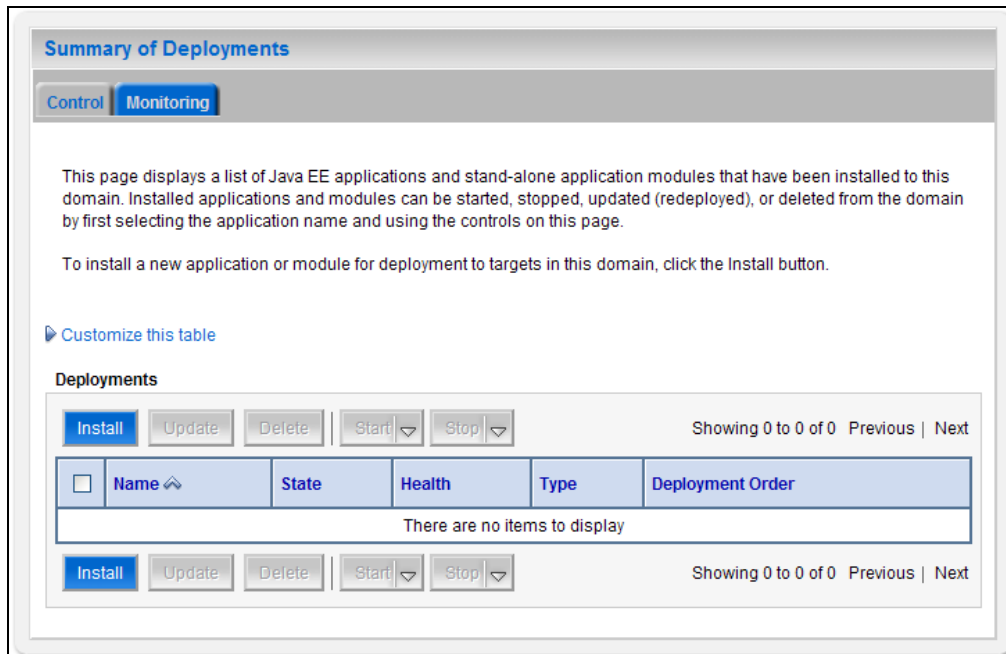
Summary of Deployments

Control Monitoring

This page displays a list of Java EE applications and stand-alone application modules that have been installed to this domain. Installed applications and modules can be started, stopped, updated (redeployed), or deleted from the domain by first selecting the application name and using the controls on this page.

To install a new application or module for deployment to targets in this domain, click the Install button.

Customize this table

Deployments

Install Update Delete Start Stop Showing 0 to 0 of 0 Previous | Next

| | Name | State | Health | Type | Deployment Order |
|---|---|---|---|---|---|
| There are no items to display | | | | | |

Install Update Delete Start Stop Showing 0 to 0 of 0 Previous | Next